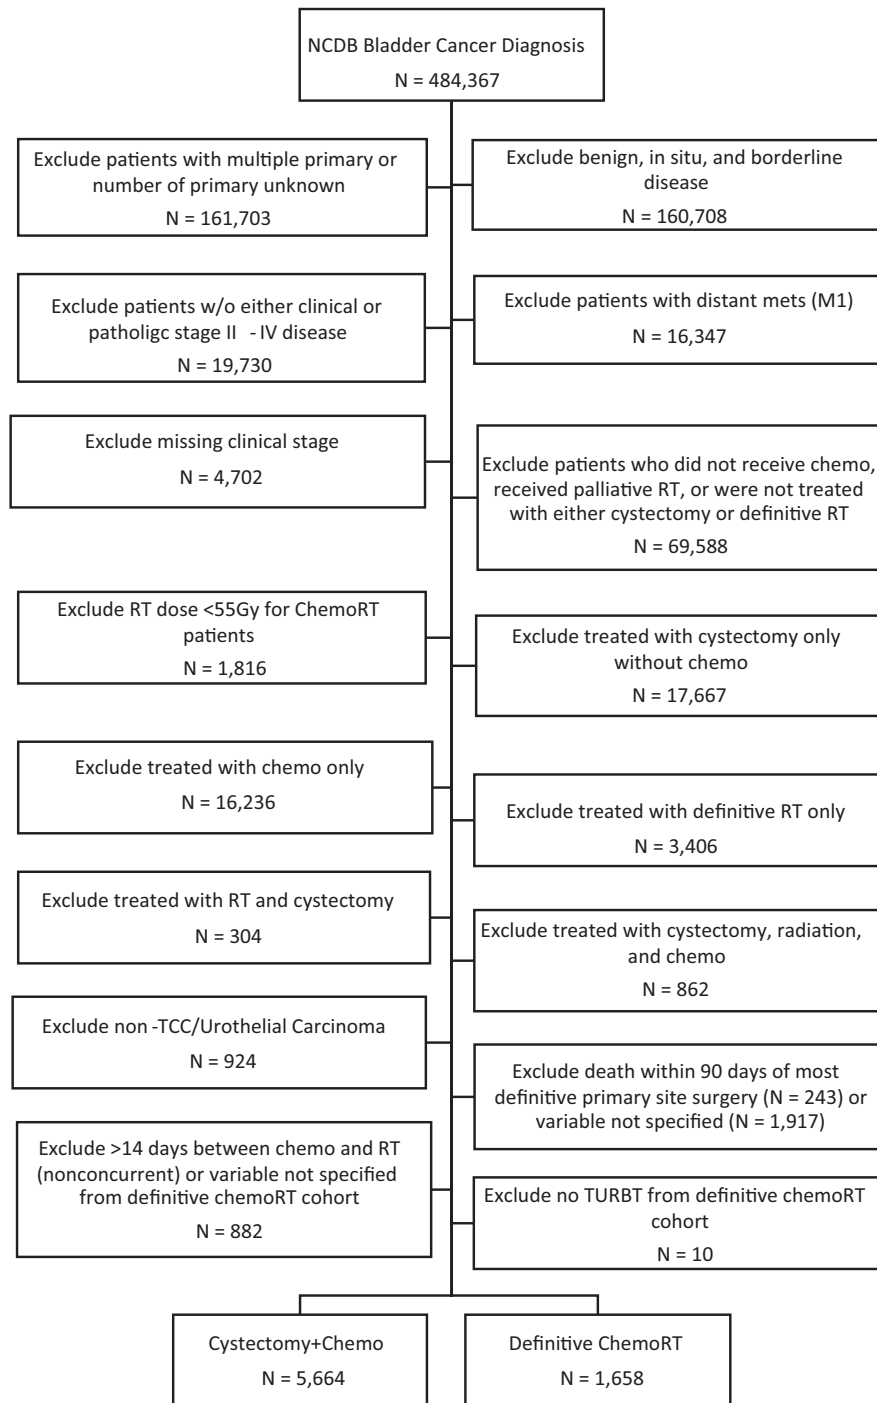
NCDB Bladder Cancer Diagnosis
N = 484,367

Exclude patients with multiple primary or number of primary unknown
N = 161,703

Exclude benign, in situ, and borderline disease
N = 160,708

Exclude patients w/o either clinical or patholigc stage II - IV disease
N = 19,730

Exclude patients with distant mets (M1)
N = 16,347

Exclude missing clinical stage
N = 4,702

Exclude patients who did not receive chemo, received palliative RT, or were not treated with either cystectomy or definitive RT
N = 69,588

Exclude RT dose <55Gy for ChemoRT patients
N = 1,816

Exclude treated with cystectomy only without chemo
N = 17,667

Exclude treated with chemo only
N = 16,236

Exclude treated with definitive RT only
N = 3,406

Exclude treated with RT and cystectomy
N = 304

Exclude treated with cystectomy, radiation, and chemo
N = 862

Exclude non -TCC/Urothelial Carcinoma
N = 924

Exclude death within 90 days of most definitive primary site surgery (N = 243) or variable not specified (N = 1,917)

Exclude >14 days between chemo and RT (nonconcurrent) or variable not specified from definitive chemoRT cohort
N = 882

Exclude no TURBT from definitive chemoRT cohort
N = 10

Cystectomy+Chemo
N = 5,664

Definitive ChemoRT
N = 1,658